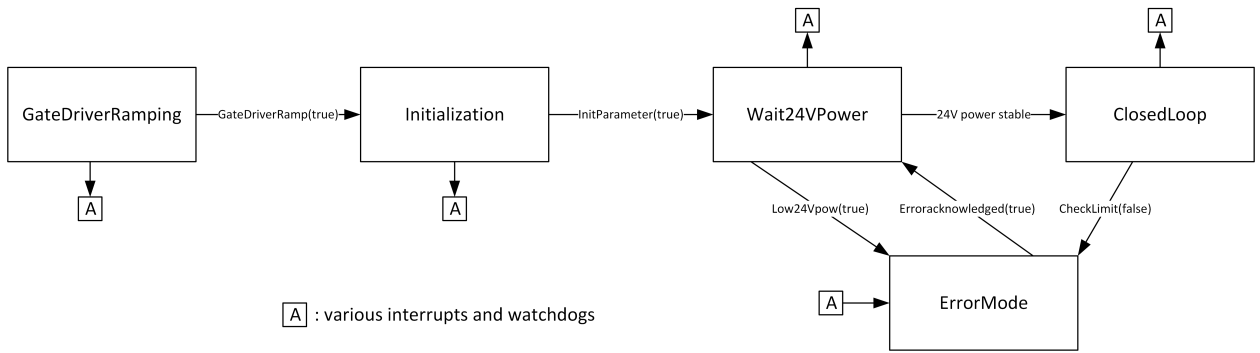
A

A

GateDriverRamping

GateDriverRamp(true)

Initialization

InitParameter(true)

Wait24VPower

24V power stable

ClosedLoop

A

A

Low24Vpow(true)

Erroracknowledged(true)

CheckLimit(false)

A

ErrorMode

A : various interrupts and watchdogs